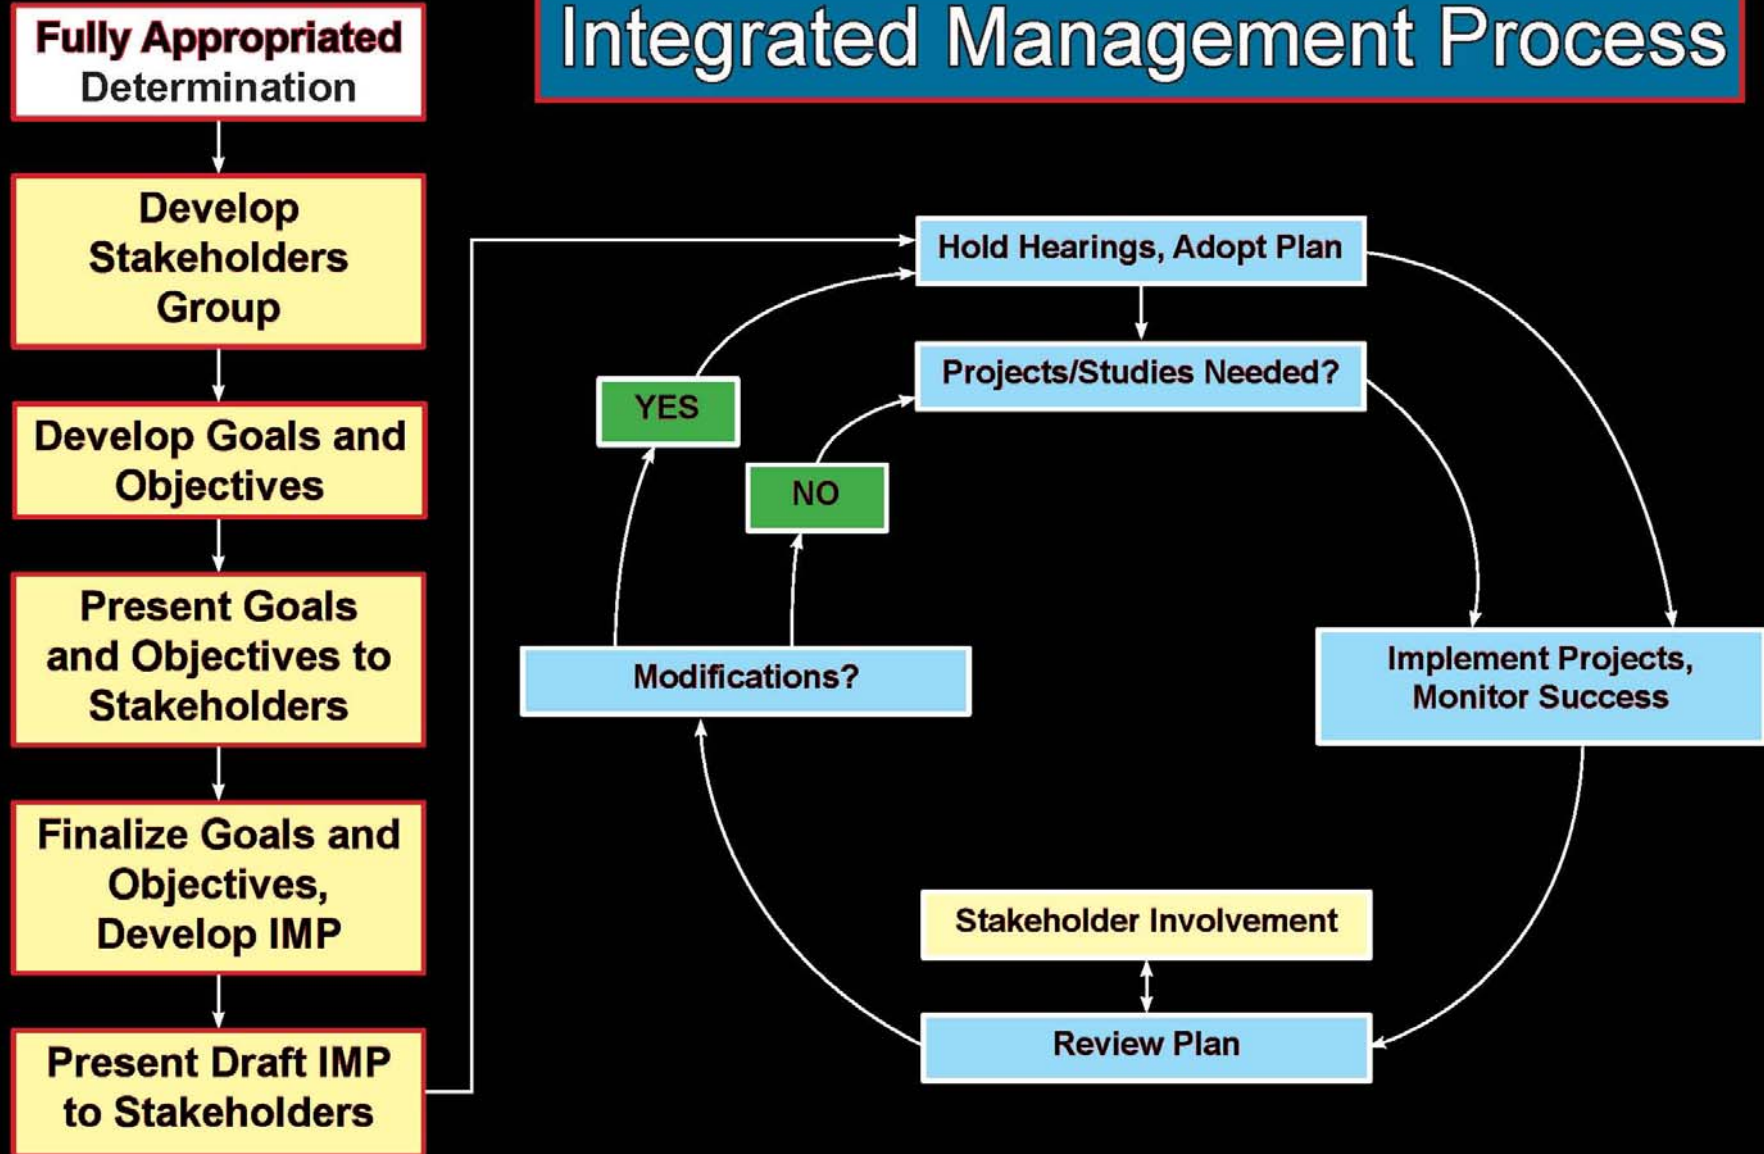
Integrated Management Process

Fully Appropriated Determination

Develop Stakeholders Group

Develop Goals and Objectives

Present Goals and Objectives to Stakeholders

Finalize Goals and Objectives, Develop IMP

Present Draft IMP to Stakeholders

Hold Hearings, Adopt Plan

Projects/Studies Needed?

YES

NO

Modifications?

Implement Projects, Monitor Success

Stakeholder Involvement

Review Plan